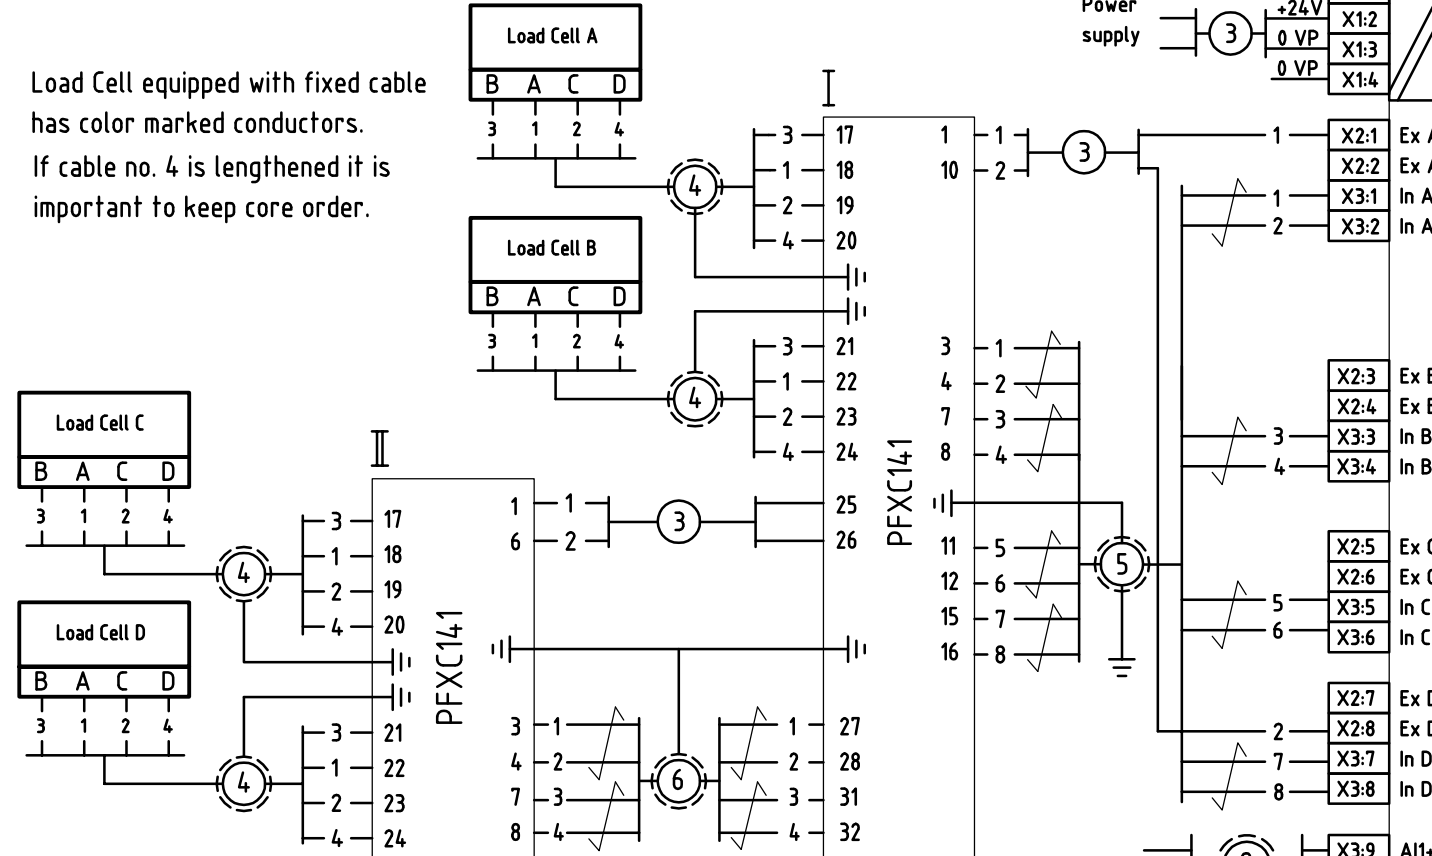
Load Cell equipped with fixed cable has color marked conductors. If cable no. 4 is lengthened it is important to keep core order.

Load Cell A
B A C D
3 1 2 4

Load Cell B
B A C D
3 1 2 4

Load Cell C
B A C D
3 1 2 4

Load Cell D
B A C D
3 1 2 4

I
II

Power supply
+24V
0 VP
0 VP
X1:2
X1:3
X1:4

3
4
4
4
4
3
3
5
6

PFXC141
PFXC141

3 17
1 18
2 19
4 20
3 21
1 22
2 23
4 24
25
26
27
28
31
32

1 1
10 2
3 1
4 2
7 3
8 4
11 5
12 6
15 7
16 8

17
18
19
20
21
22
23
24
1 1
6 2
3 1
4 2
7 3
8 4
1
2
3
4

1 X2:1 Ex A
X2:2 Ex A
1 X3:1 In A
2 X3:2 In A
X2:3 Ex B
X2:4 Ex B
3 X3:3 In B
4 X3:4 In B
X2:5 Ex C
X2:6 Ex C
5 X3:5 In C
6 X3:6 In C
X2:7 Ex D
2 X2:8 Ex D
7 X3:7 In D
8 X3:8 In D
X3:9 AI1+